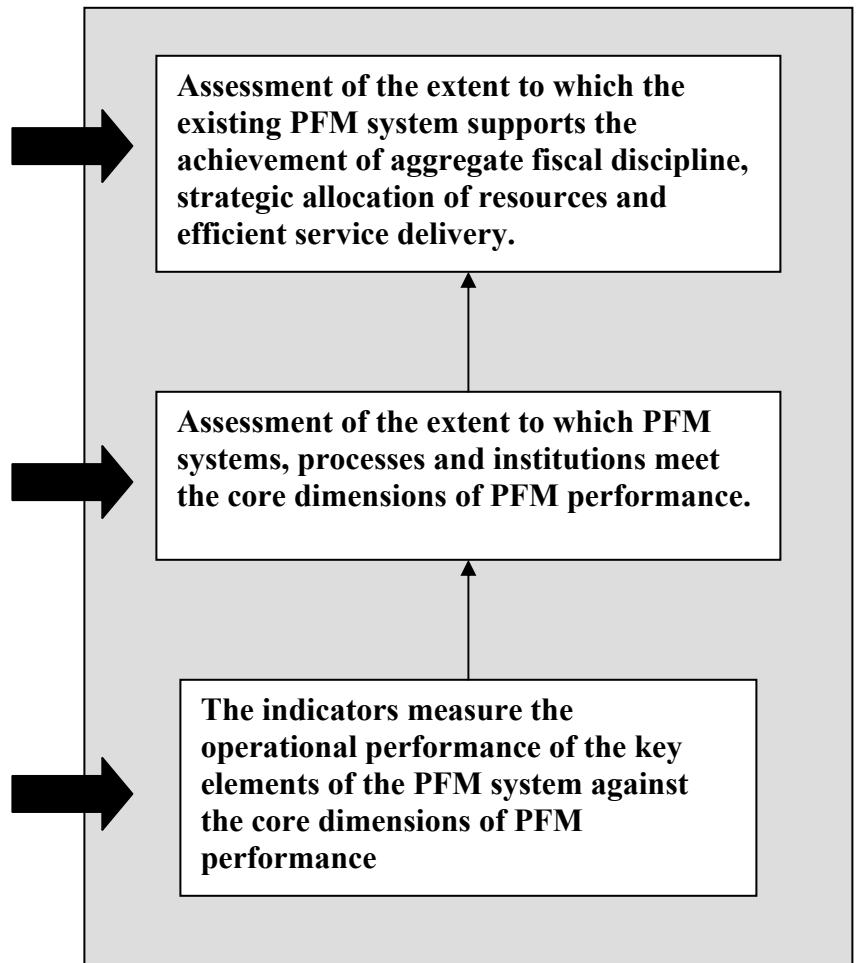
Assessment of the extent to which the existing PFM system supports the achievement of aggregate fiscal discipline, strategic allocation of resources and efficient service delivery.

Assessment of the extent to which PFM systems, processes and institutions meet the core dimensions of PFM performance.

The indicators measure the operational performance of the key elements of the PFM system against the core dimensions of PFM performance